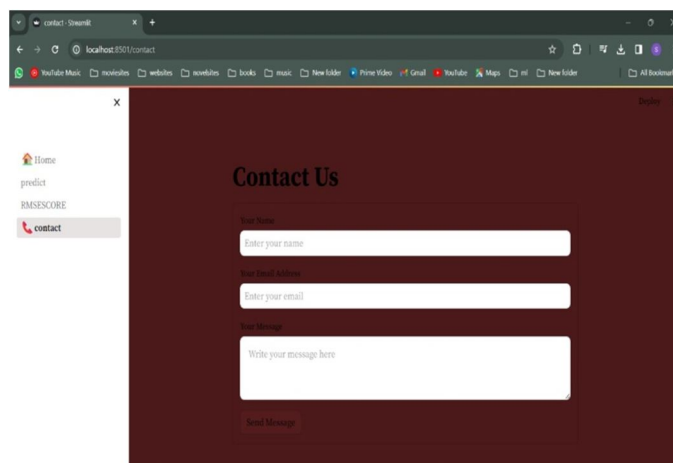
contact · Streamlit

localhost:8501/contact

YouTube Music moviesites websites novelsites books music New folder Prime Video Gmail YouTube Maps ml New folder All Bookmarks

×

Deploy

Home
predict
RMSESCORE
contact

Contact Us

Your Name

Enter your name

Your Email Address

Enter your email

Your Message

Write your message here

Send Message